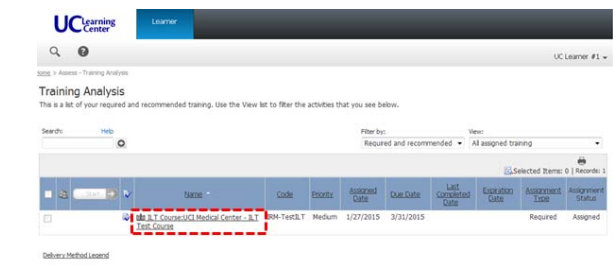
UC Learning Center

Learner

UC Learner #1

Home > Assess - Training Analysis

Training Analysis

This is a list of your required and recommended training. Use the View list to filter the activities that you see below.

Search:

Help

Filter by:

Required and recommended

View:

All assigned training

Selected Items: 0 | Records: 1

| | | Start | Name | Code | Priority | Assigned Date | Due Date | Last Completed Date | Expiration Date | Assignment Type | Assignment Status |
|---|---|---|---|---|---|---|---|---|---|---|---|
| | | | ILT Course:UCI Medical Center - ILT Test Course | IRM-TestILT | Medium | 1/27/2015 | 3/31/2015 | | | Required | Assigned |

Delivery Method Legend